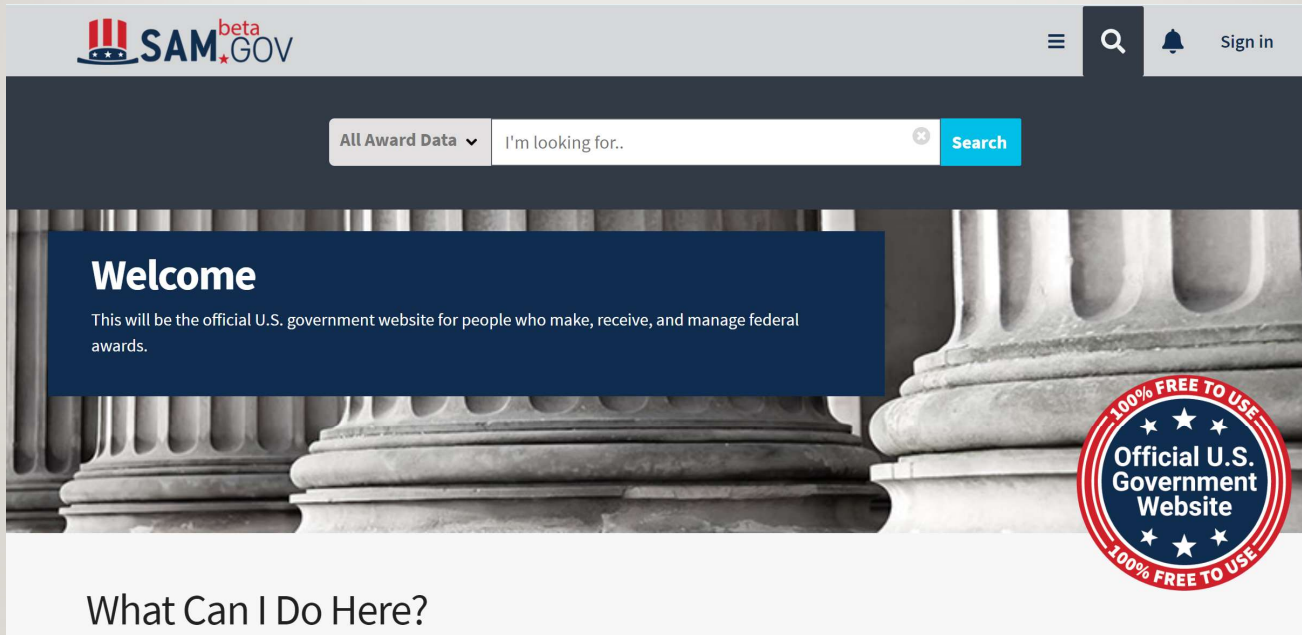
SAM.GOV beta

Sign in

All Award Data

I'm looking for..

Search

Welcome

This will be the official U.S. government website for people who make, receive, and manage federal awards.

100% FREE TO USE
Official U.S. Government Website
100% FREE TO USE

What Can I Do Here?